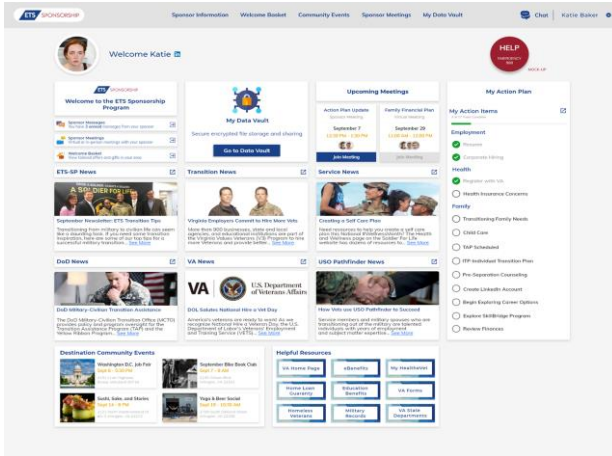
ETS SPONSORSHIP

Sponsor Information Welcome Basket Community Events Sponsor Meetings My Data Vault

Chat Katie Baker

Welcome Katie

HELP
EMERGENCY 911
SIGN UP

ETS SPONSORSHIP
Welcome to the ETS Sponsorship Program

Sponsor Messages
Sponsor Meetings
Welcome Basket

My Data Vault
Secure encrypted file storage and sharing
Go to Data Vault

Upcoming Meetings
Action Plan Update
September 7
Join Meeting
Family Financial Plan
September 29
Join Meeting

My Action Plan
My Action Items
Employment
Resume
Corporate Hiring
Health
Register with VA
Health Insurance Concerns
Family
Transitioning Family Needs
Child Care
TAP Scheduled
ITP Individual Transition Plan
Pre-Separation Counseling
Create LinkedIn Account
Begin Exploring Career Options
Explore SkillBridge Program
Review Finances

ETS-SP News
A SOLDIER FOR LIFE
September Newsletter: ETS Transition Tips
Transitioning from military to civilian life can seem like a daunting task. If you need some transition inspiration, here are some of our top tips for a successful military transition... See More

Transition News
Virginia Employers Commit to Hire More Vets
More than 800 businesses, state and local agencies, and educational institutions are part of the Virginia Values Veterans (V3) Program to hire more Veterans and provide better... See More

Service News
Creating a Self Care Plan
Need resources to help you create a self care plan the National Wellness... The Health and Wellness page on the Soldier For Life website has dozens of resources to... See More

DoD News
DoD Military-Civilian Transition Assistance
The DoD Military-Civilian Transition Office (MCTO) provides policy and program oversight for the Transition Assistance Program (TAP) and the Yellow Ribbon Program... See More

VA News
VA U.S. Department of Veterans Affairs
DOL Salutes National Hire a Vet Day
America's veterans are ready to work! As we recognize National Hire a Veteran Day, the U.S. Department of Labor's Veterans' Employment and Training Service... See More

USO Pathfinder News
How Vets use USO Pathfinder to Succeed
Service members and military spouses who are transitioning out of the military are talented individuals with years of experience and subject matter expertise... See More

Destination Community Events
Washington D.C. Job Fair
September Bike Book Club
Sushi, Sake, and Stories
Yoga & Beer Social

Helpful Resources
VA Home Page
eBenefits
My HealtheVet
Home Loan Guaranty
Education Benefits
VA Forms
Homeless Veterans
Military Records
VA State Departments